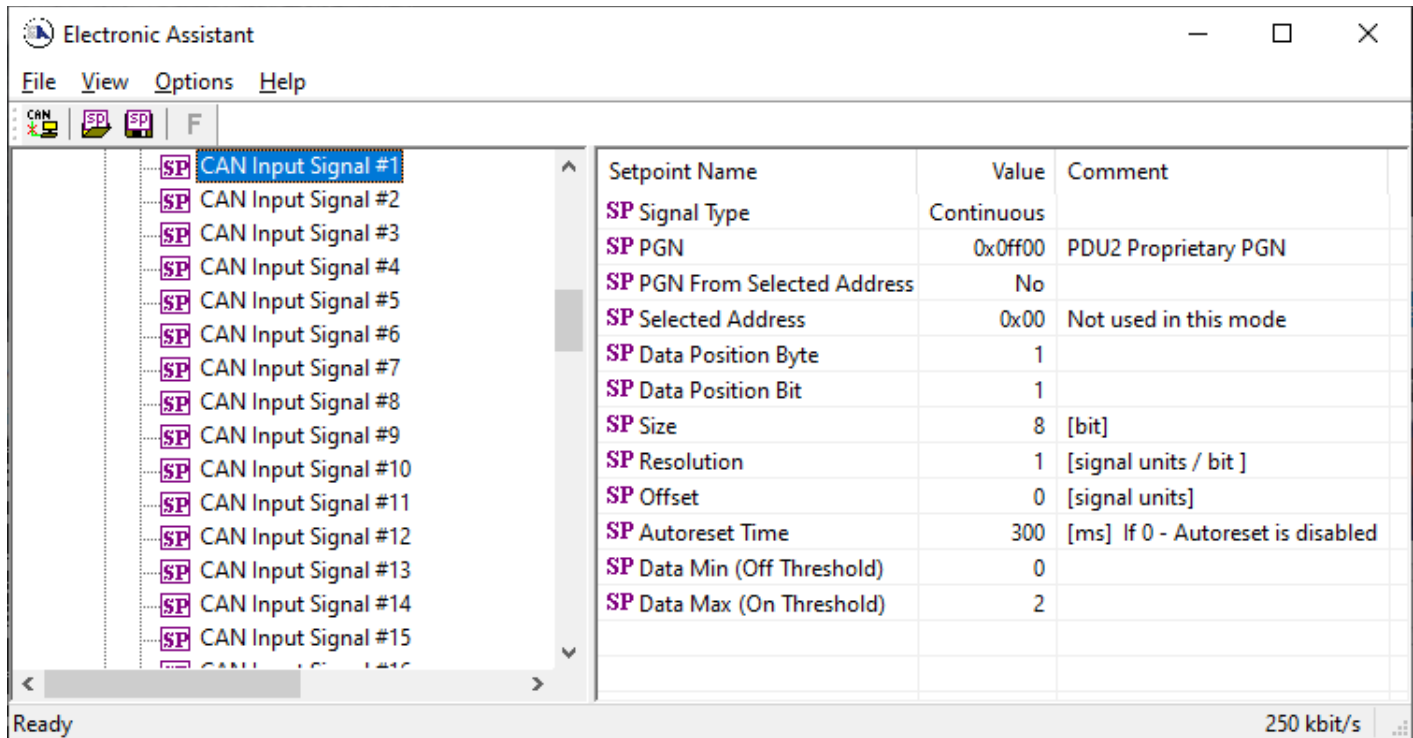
Electronic Assistant

File View Options Help

CAN SP SP F

SP CAN Input Signal #1
SP CAN Input Signal #2
SP CAN Input Signal #3
SP CAN Input Signal #4
SP CAN Input Signal #5
SP CAN Input Signal #6
SP CAN Input Signal #7
SP CAN Input Signal #8
SP CAN Input Signal #9
SP CAN Input Signal #10
SP CAN Input Signal #11
SP CAN Input Signal #12
SP CAN Input Signal #13
SP CAN Input Signal #14
SP CAN Input Signal #15
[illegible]

| Setpoint Name | Value | Comment |
|---|---|---|
| SP Signal Type | Continuous | |
| SP PGN | 0x0ff00 | PDU2 Proprietary PGN |
| SP PGN From Selected Address | No | |
| SP Selected Address | 0x00 | Not used in this mode |
| SP Data Position Byte | 1 | |
| SP Data Position Bit | 1 | |
| SP Size | 8 | [bit] |
| SP Resolution | 1 | [signal units / bit ] |
| SP Offset | 0 | [signal units] |
| SP Autoreset Time | 300 | [ms] If 0 - Autoreset is disabled |
| SP Data Min (Off Threshold) | 0 | |
| SP Data Max (On Threshold) | 2 | |

Ready 250 kbit/s